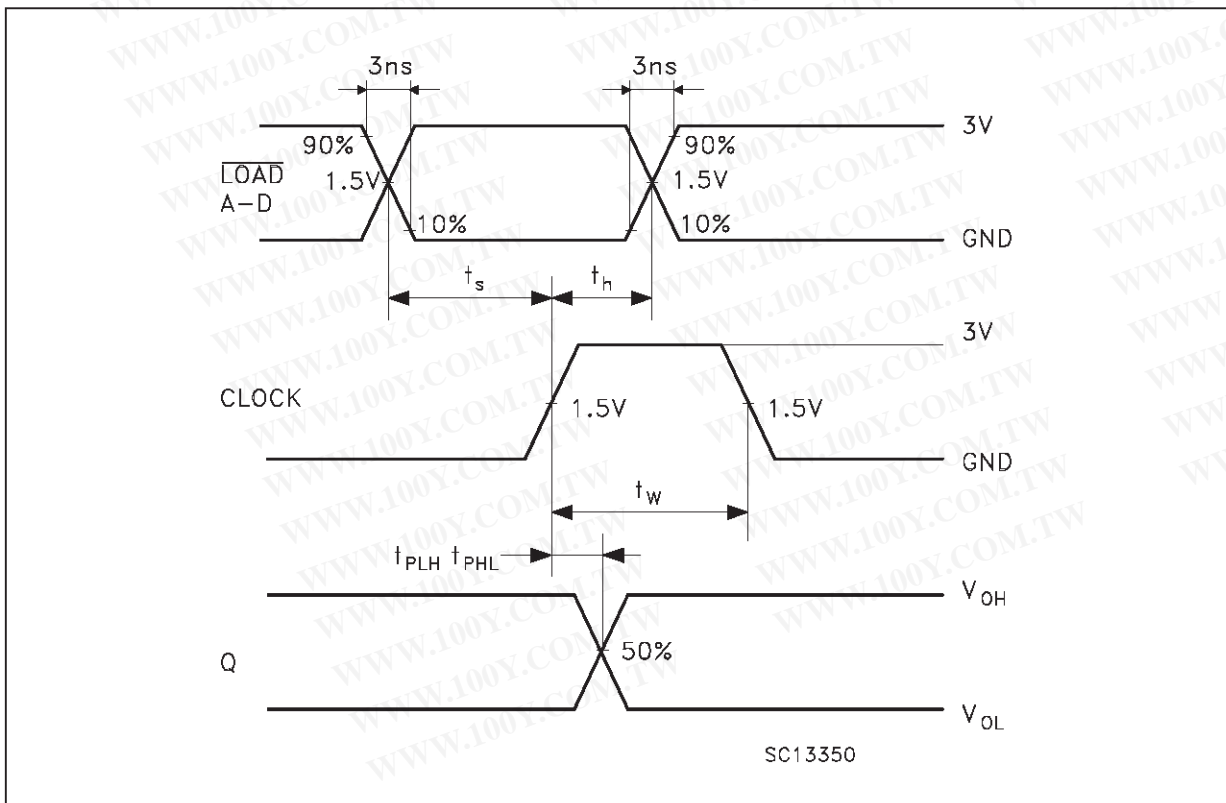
WWW.100Y.COM.TW

3ns

3ns

90%

90%

3V

$\overline{\text{LOAD}}$ A–D

1.5V

1.5V

10%

10%

GND

$t_s$

$t_h$

3V

CLOCK

1.5V

1.5V

GND

$t_W$

$t_{PLH}$ $t_{PHL}$

$V_{OH}$

Q

50%

$V_{OL}$

SC13350